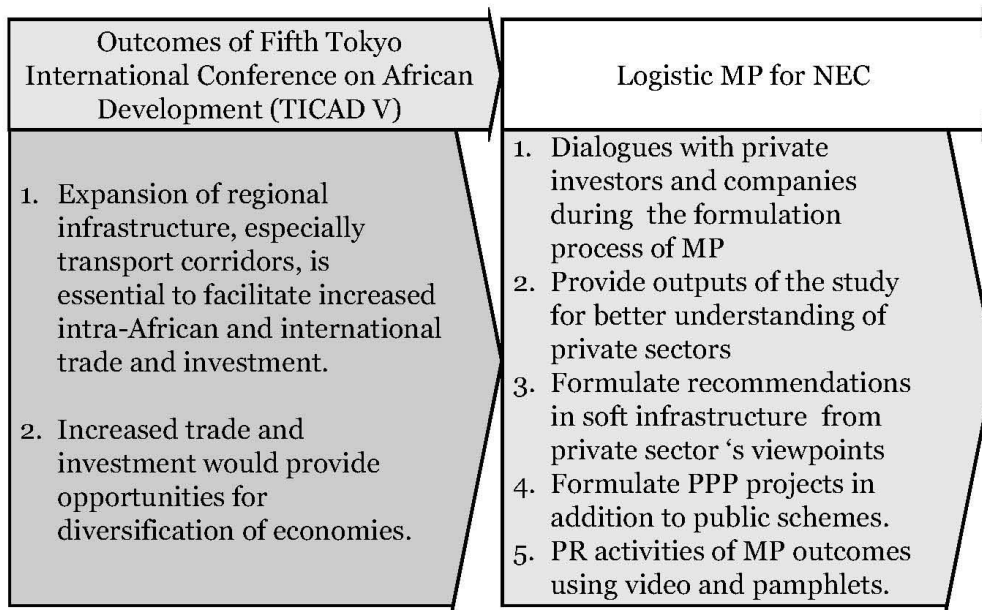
Outcomes of Fifth Tokyo International Conference on African Development (TICAD V)

1. Expansion of regional infrastructure, especially transport corridors, is essential to facilitate increased intra-African and international trade and investment.

2. Increased trade and investment would provide opportunities for diversification of economies.

Logistic MP for NEC

1. Dialogues with private investors and companies during the formulation process of MP
2. Provide outputs of the study for better understanding of private sectors
3. Formulate recommendations in soft infrastructure from private sector 's viewpoints
4. Formulate PPP projects in addition to public schemes.
5. PR activities of MP outcomes using video and pamphlets.